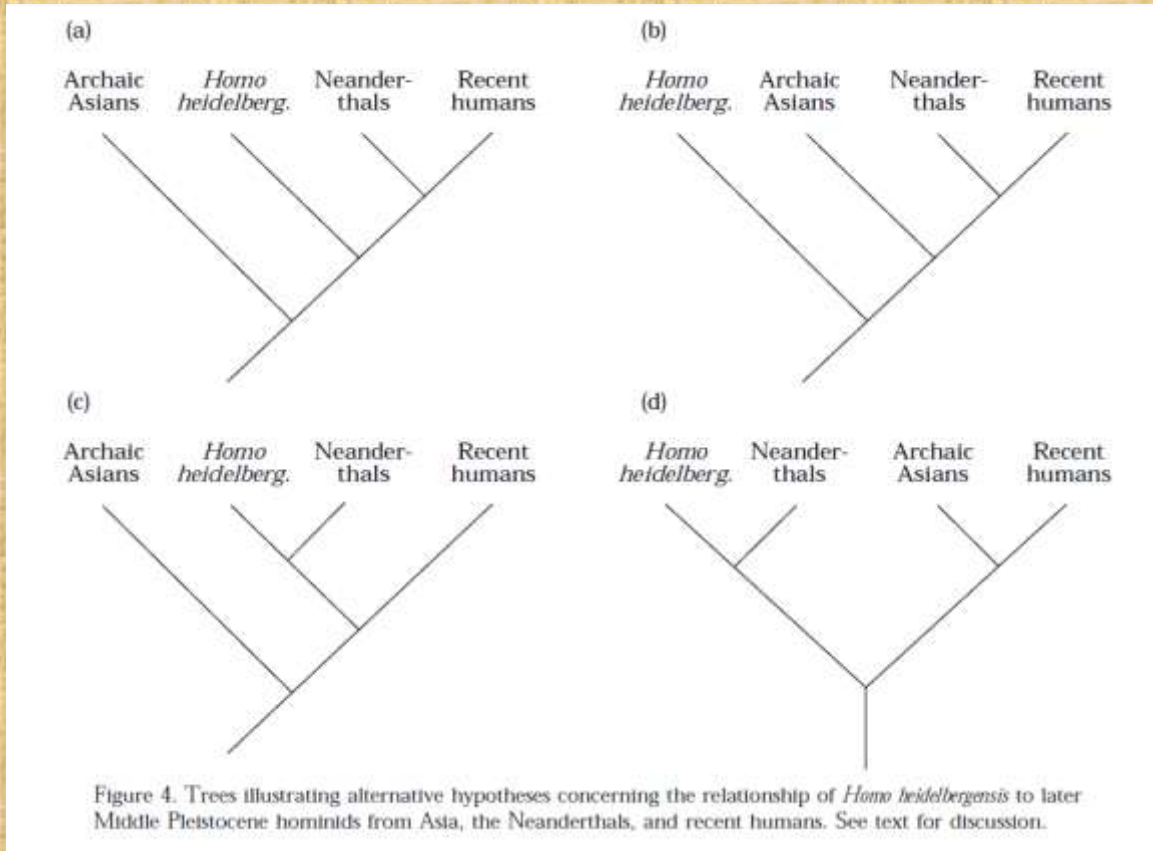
(a)

Archaic Asians

Homo heidelberg.

Neanderthals

Recent humans

(b)

Homo heidelberg.

Archaic Asians

Neanderthals

Recent humans

(c)

Archaic Asians

Homo heidelberg.

Neanderthals

Recent humans

(d)

Homo heidelberg.

Neanderthals

Archaic Asians

Recent humans

Figure 4. Trees illustrating alternative hypotheses concerning the relationship of Homo heidelbergensis to later Middle Pleistocene hominids from Asia, the Neanderthals, and recent humans. See text for discussion.